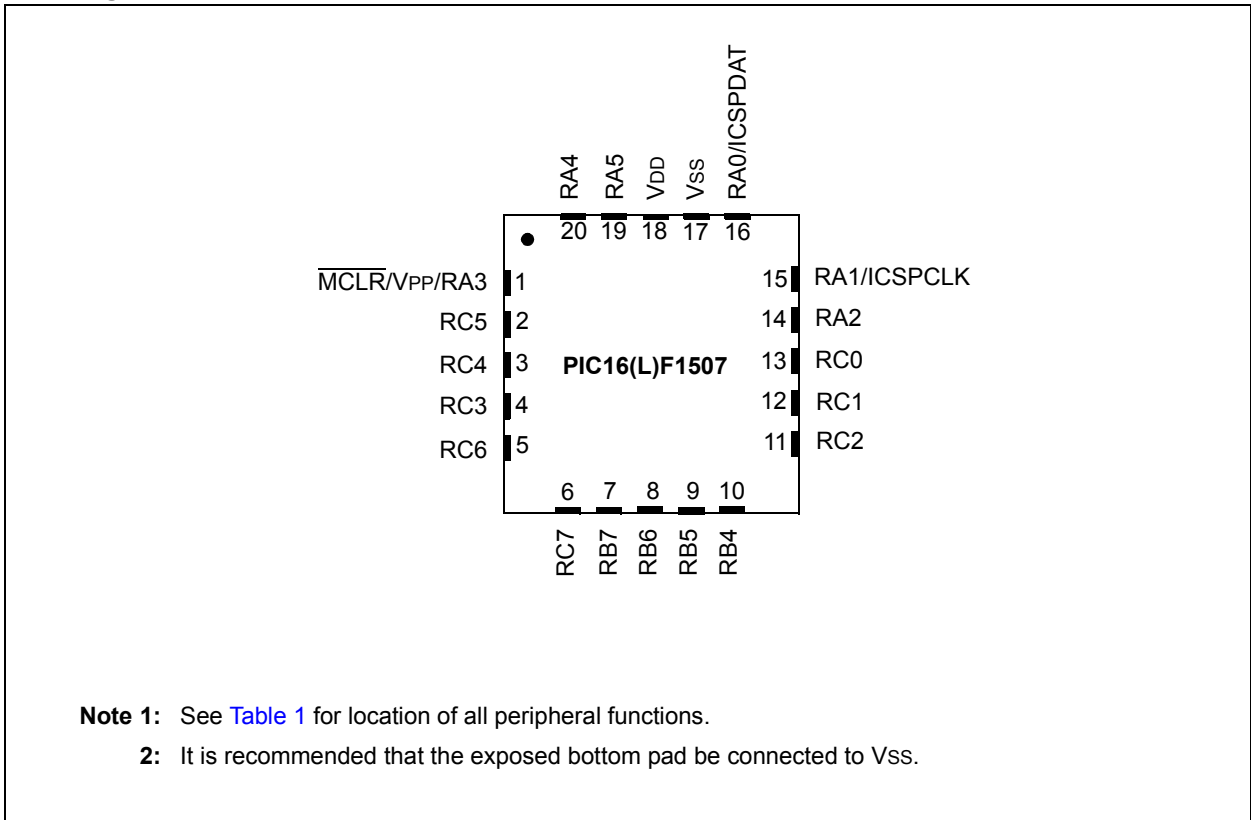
RA4 RA5 VDD VSS RA0/ICSPDAT

20 19 18 17 16

$\overline{MCLR}$/VPP/RA3 1

RC5 2

RC4 3

RC3 4

RC6 5

PIC16(L)F1507

15 RA1/ICSPCLK

14 RA2

13 RC0

12 RC1

11 RC2

6 7 8 9 10

RC7 RB7 RB6 RB5 RB4

Note 1: See Table 1 for location of all peripheral functions.

2: It is recommended that the exposed bottom pad be connected to VSS.